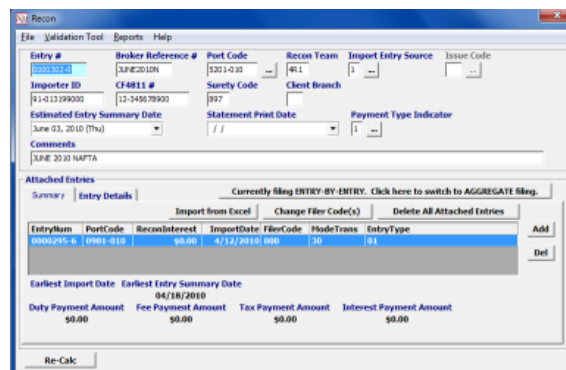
Recon

File Validation Tool Reports Help

Entry #
D301302-0

Broker Reference #
JUNE2010N

Port Code
5201-010 ...

Recon Team
4R1

Import Entry Source
1 ...

Issue Code
...

Importer ID
91-013199000

CF4811 #
12-345678900

Surety Code
897

Client Branch

Estimated Entry Summary Date
June 03, 2010 (Thu)

Statement Print Date
/ /

Payment Type Indicator
1 ...

Comments
JUNE 2010 NAFTA

Attached Entries

Summary | Entry Details

Currently filing ENTRY-BY-ENTRY. Click here to switch to AGGREGATE filing.

Import from Excel | Change Filer Code(s) | Delete All Attached Entries

| EntryNum | PortCode | ReconInterest | ImportDate | FilerCode | ModeTrans | EntryType |
|---|---|---|---|---|---|---|
| 0000295-6 | 0901-010 | $0.00 | 4/12/2010 | 000 | 30 | 01 |

Add

Del

Earliest Import Date
Earliest Entry Summary Date
04/18/2010

Duty Payment Amount
$0.00

Fee Payment Amount
$0.00

Tax Payment Amount
$0.00

Interest Payment Amount
$0.00

Re-Calc